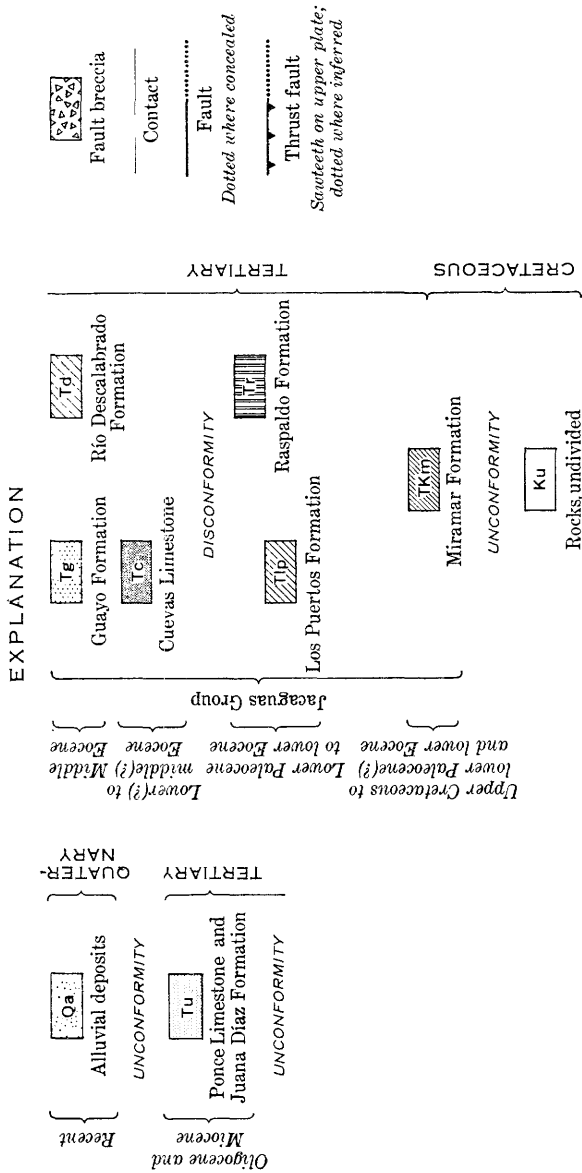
EXPLANATION

Qa
Alluvial deposits

Recent

QUATERNARY

UNCONFORMITY

Tu
Ponce Limestone and Juana Díaz Formation

Oligocene and Miocene

TERTIARY

UNCONFORMITY

Tg
Guayo Formation

Td
Río Descalabrado Formation

Lower(?) to middle(?) Middle Eocene

Tc
Cuevas Limestone

Eocene

DISCONFORMITY

Tlp
Los Puertos Formation

Tr
Raspaldo Formation

Lower Paleocene to lower Eocene

Jacaguas Group

TERTIARY

TKm
Miramar Formation

Upper Cretaceous to lower Paleocene(?) and lower Eocene

UNCONFORMITY

Ku
Rocks, undivided

CRETACEOUS

Fault breccia

Contact

Fault
Dotted where concealed

Thrust fault
Sawteeth on upper plate; dotted where inferred